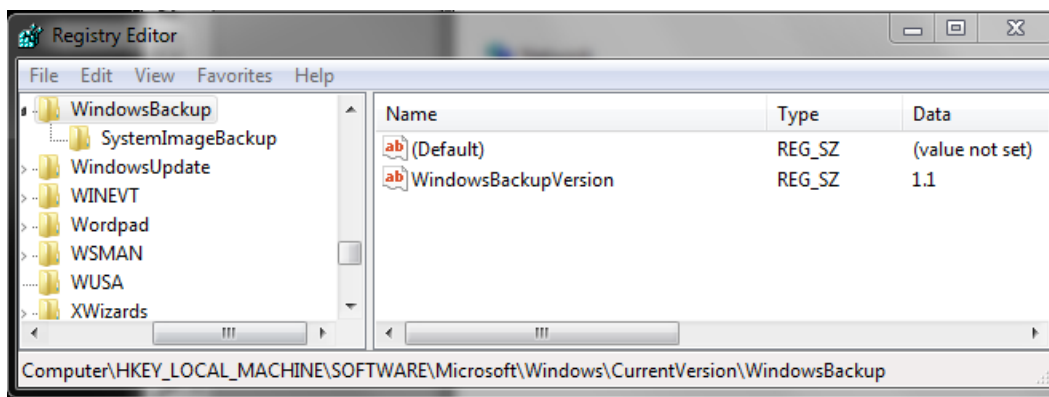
Registry Editor

File Edit View Favorites Help

WindowsBackup
SystemImageBackup
WindowsUpdate
WINEVT
Wordpad
WSMAN
WUSA
XWizards

| Name | Type | Data |
|---|---|---|
| ab (Default) | REG_SZ | (value not set) |
| ab WindowsBackupVersion | REG_SZ | 1.1 |

Computer\HKEY_LOCAL_MACHINE\SOFTWARE\Microsoft\Windows\CurrentVersion\WindowsBackup